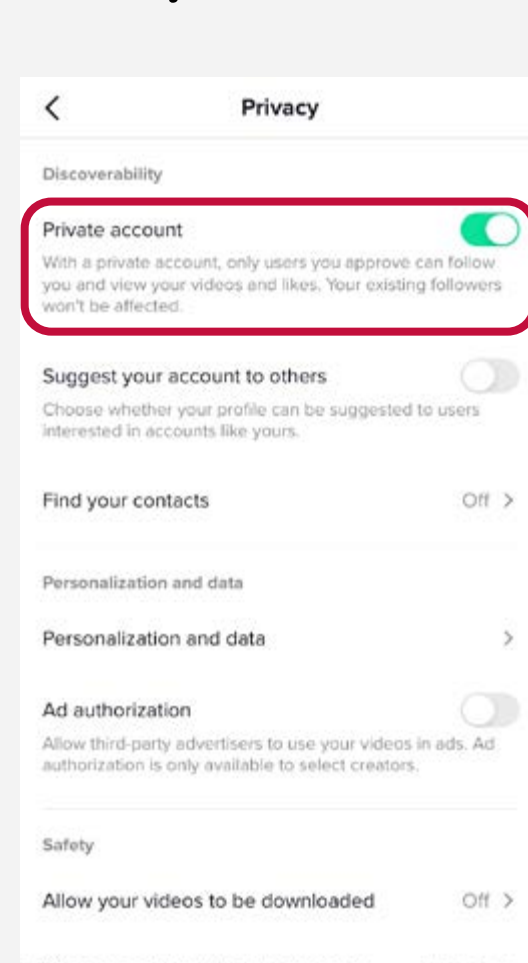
Privacy

Discoverability

Private account

With a private account, only users you approve can follow you and view your videos and likes. Your existing followers won't be affected.

Suggest your account to others

Choose whether your profile can be suggested to users interested in accounts like yours.

Find your contacts

Off

Personalization and data

Personalization and data

Ad authorization

Allow third-party advertisers to use your videos in ads. Ad authorization is only available to select creators.

Safety

Allow your videos to be downloaded

Off